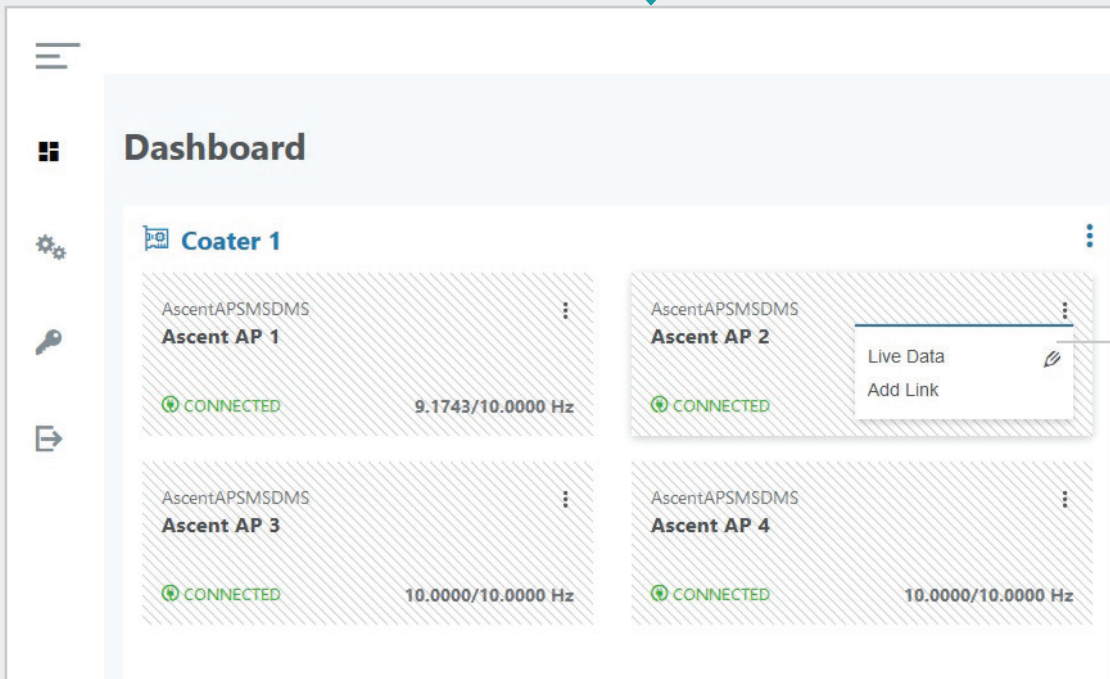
Dashboard

Coater 1

AscentAPSMSDMS
Ascent AP 1
CONNECTED
9.1743/10.0000 Hz

AscentAPSMSDMS
Ascent AP 2
CONNECTED

Live Data
Add Link

AscentAPSMSDMS
Ascent AP 3
CONNECTED
10.0000/10.0000 Hz

AscentAPSMSDMS
Ascent AP 4
CONNECTED
10.0000/10.0000 Hz